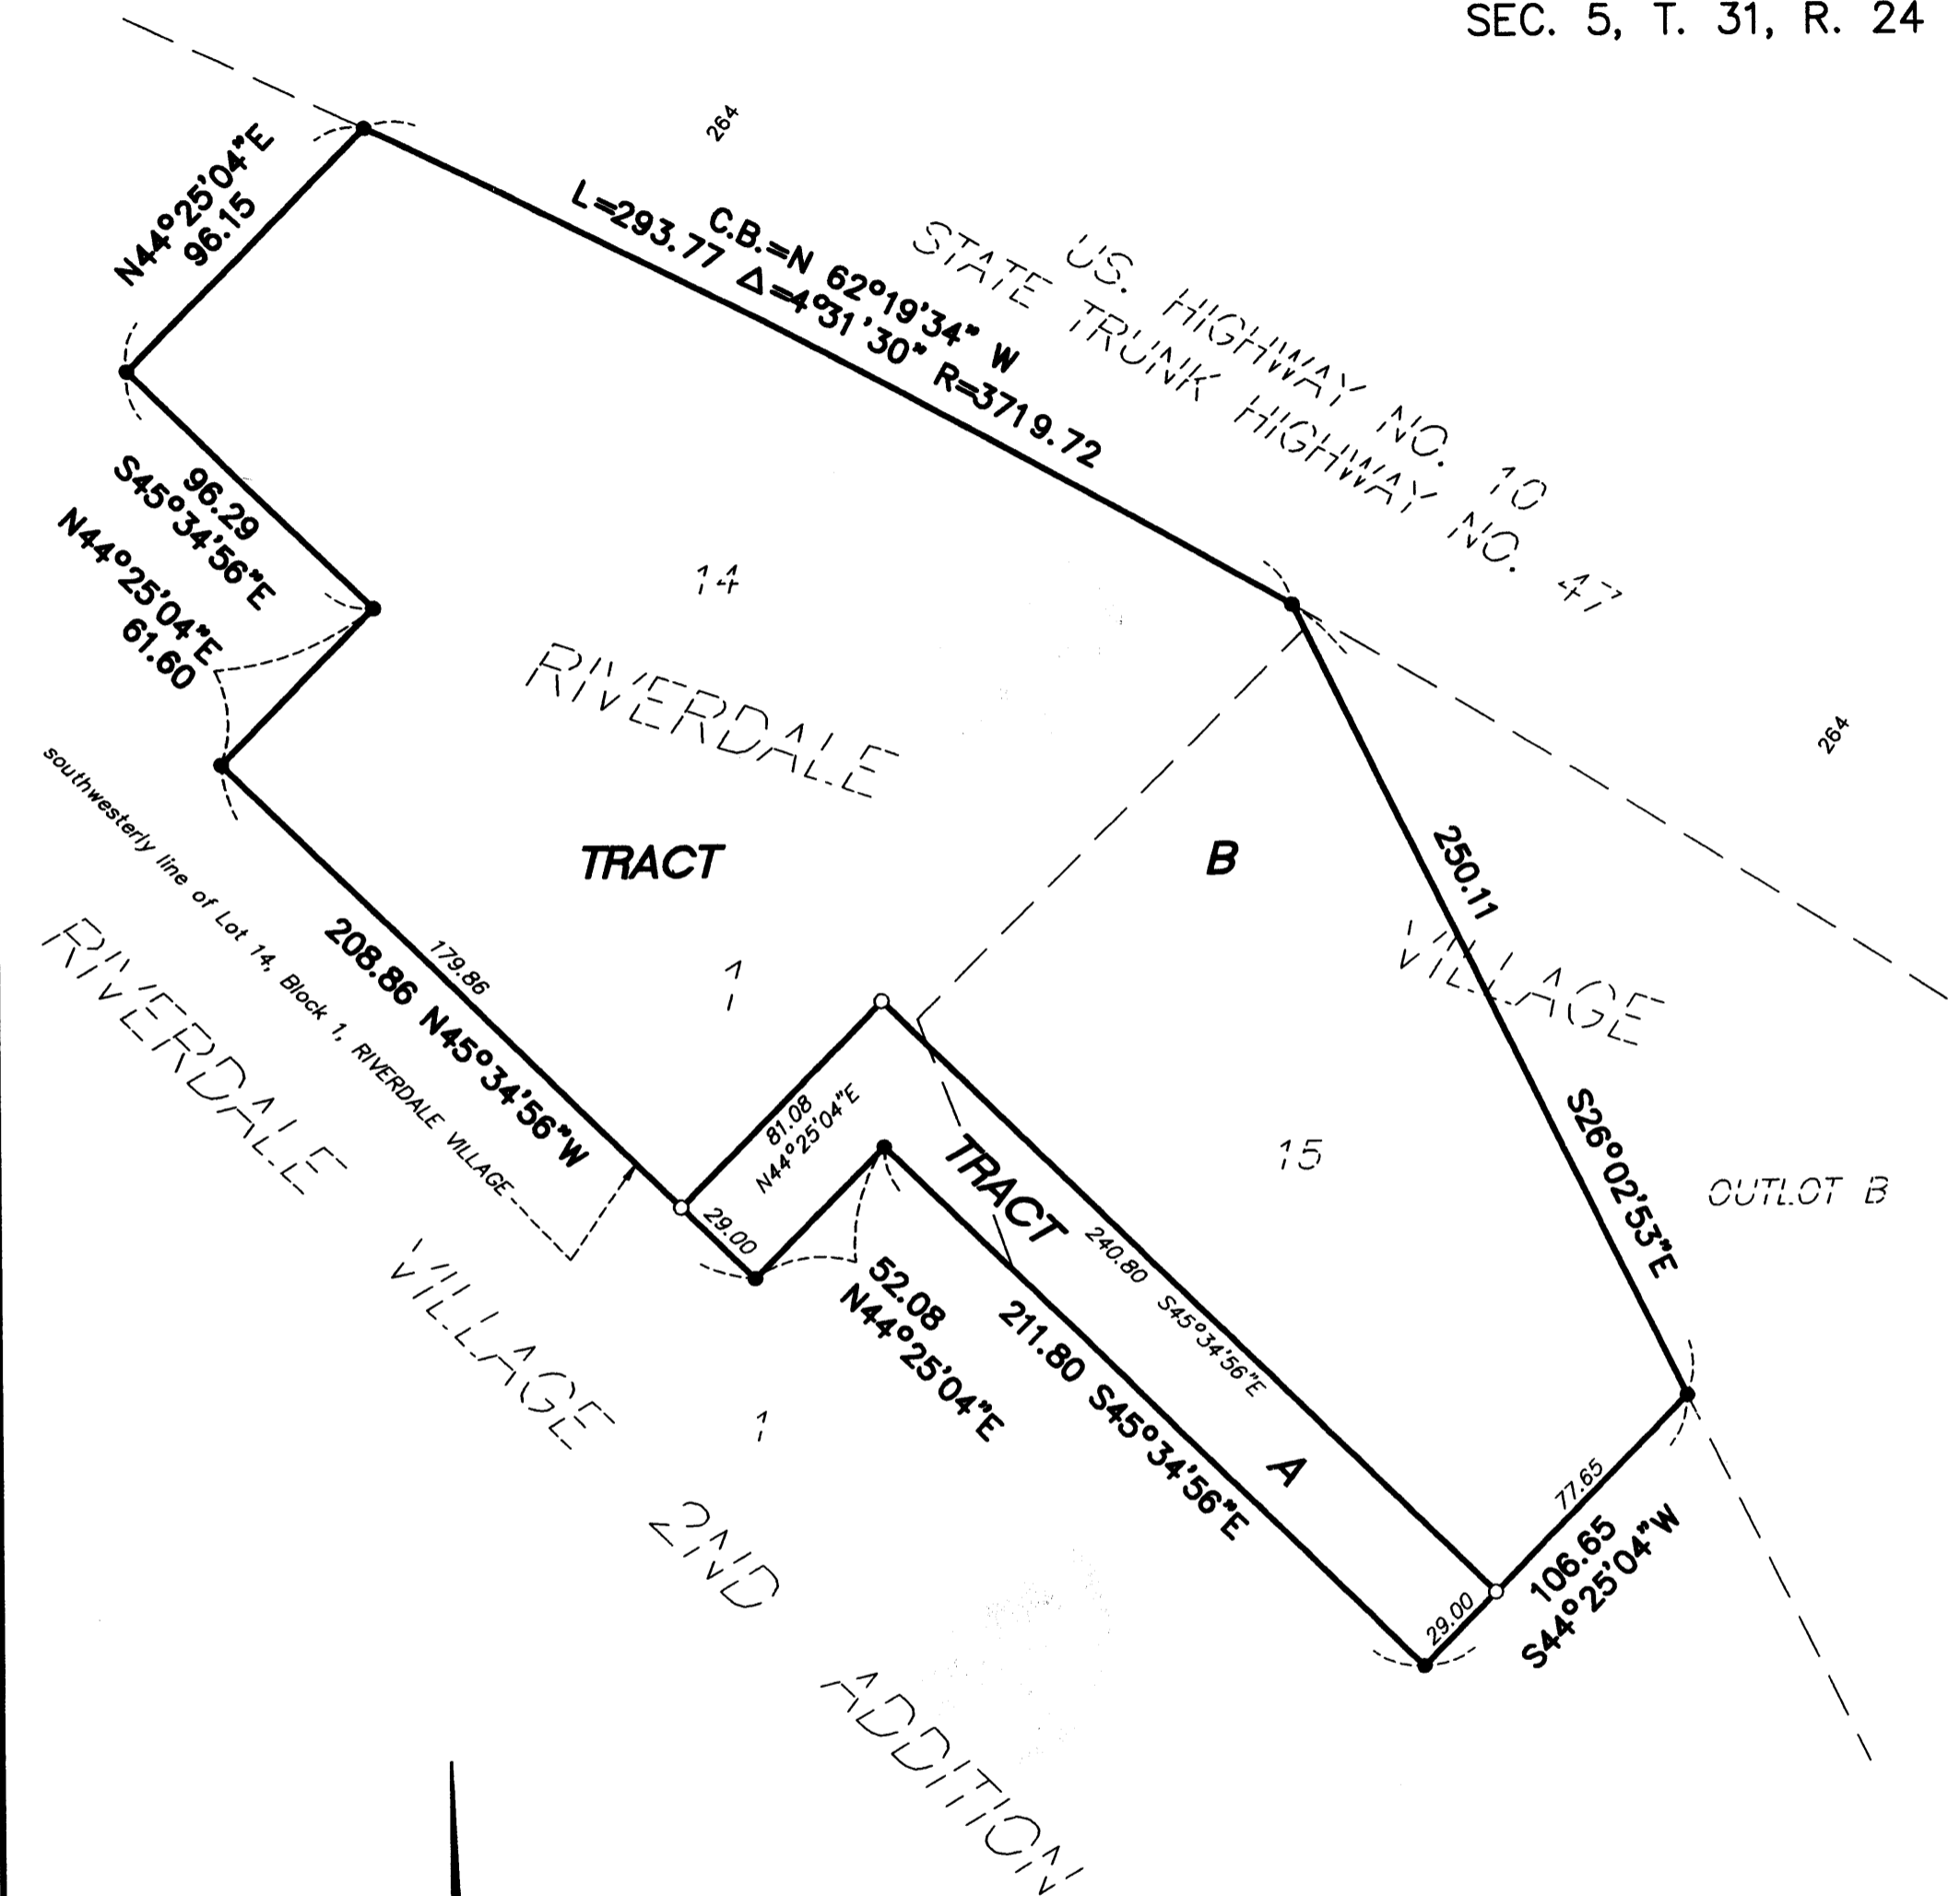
SEC. 5, T. 31, R. 24

264

N44°25'04"E
96.15

C.B.=N 62°19'34" W
L=293.77 $\Delta$=4°31'30" R=3719.72

U.S. HIGHWAY NO. 10
STATE TRUNK HIGHWAY NO. 47

96.29
S45°34'56"E

N44°25'04"E
61.60

14

RIVERDALE

264

250.11

TRACT

B

VILLAGE

southwesterly line of Lot 14, Block 1, RIVERDALE VILLAGE

208.86 N45°34'56"W

179.86

1

RIVERDALE

81.08
N44°25'04"E

TRACT

15

S26°02'53"E

OUTLOT B

29.00

52.08
N44°25'04"E

240.80 S45°34'56"E

211.80 S45°34'56"E

VILLAGE

1

A

77.65

106.65
S44°25'04"W

29.00

2ND

ADDITION